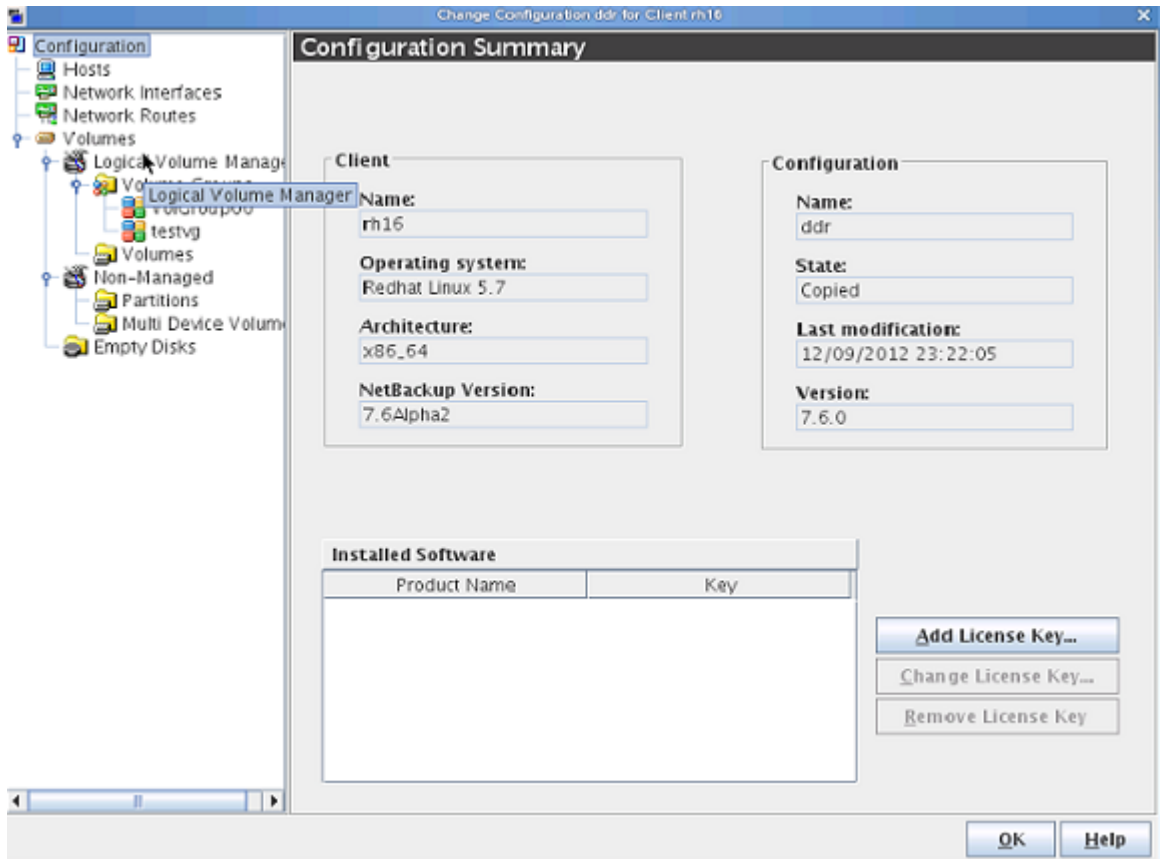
Change Configuration ddr for Client rh16

Configuration
Hosts
Network Interfaces
Network Routes
Volumes
Logical Volume Manage
Vo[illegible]
Logical Volume Manager
VolGroup00
testvg
Volumes
Non-Managed
Partitions
Multi Device Volum
Empty Disks

Configuration Summary

Client
Name:
rh16
Operating system:
Redhat Linux 5.7
Architecture:
x86_64
NetBackup Version:
7.6Alpha2

Configuration
Name:
ddr
State:
Copied
Last modification:
12/09/2012 23:22:05
Version:
7.6.0

Installed Software

| Product Name | Key |
|---|---|

Add License Key...
Change License Key...
Remove License Key

OK
Help